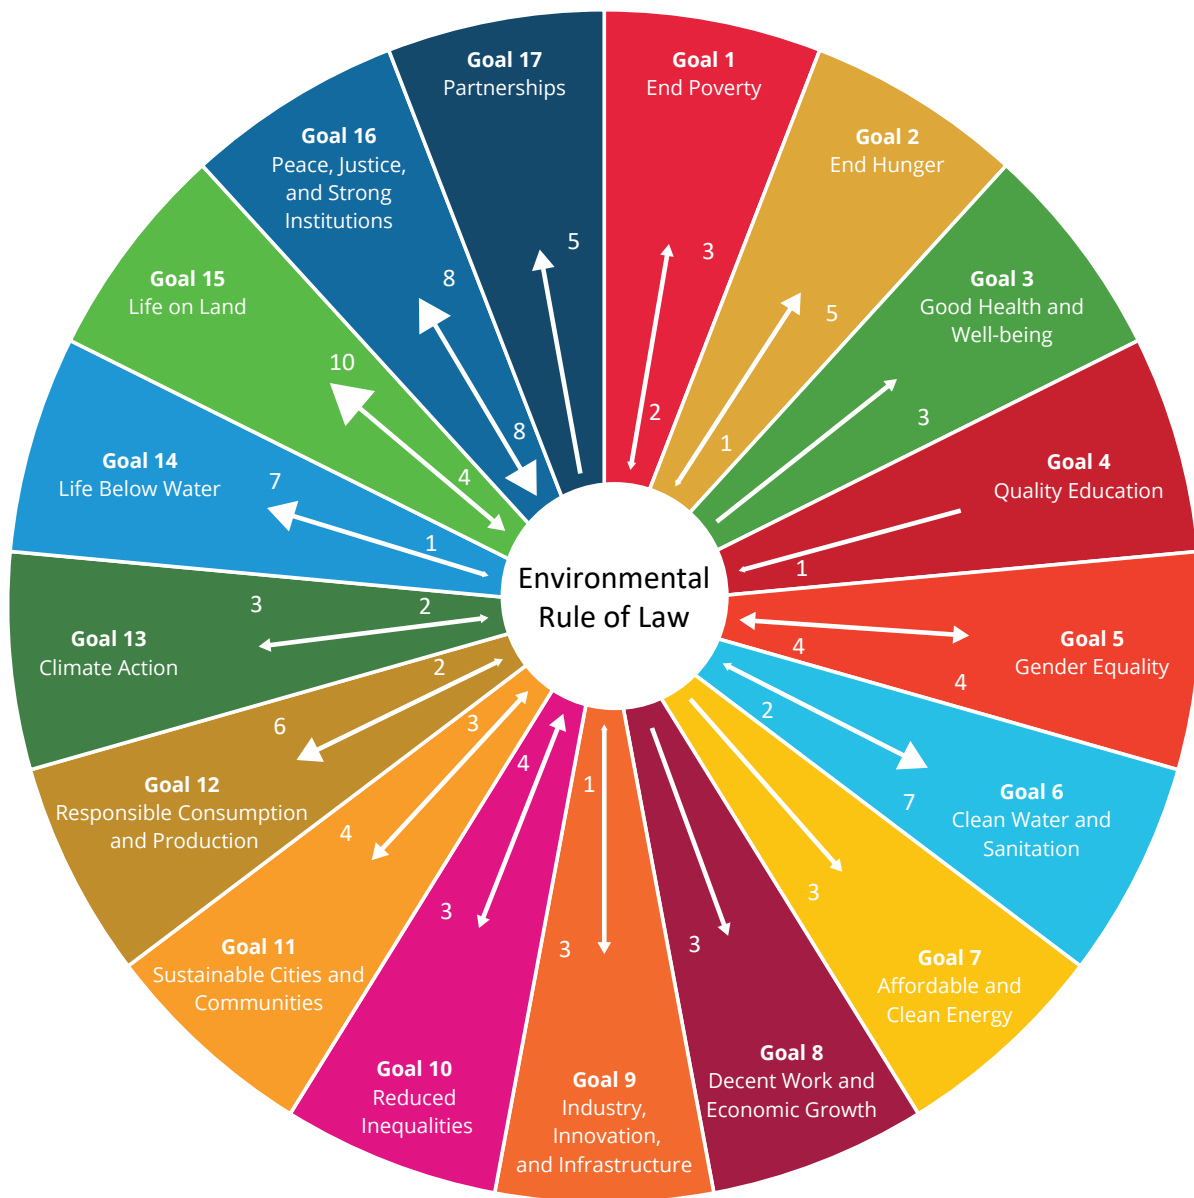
Goal 17
Partnerships

Goal 1
End Poverty

Goal 2
End Hunger

Goal 3
Good Health and Well-being

Goal 4
Quality Education

Goal 5
Gender Equality

Goal 6
Clean Water and Sanitation

Goal 7
Affordable and Clean Energy

Goal 8
Decent Work and Economic Growth

Goal 9
Industry, Innovation, and Infrastructure

Goal 10
Reduced Inequalities

Goal 11
Sustainable Cities and Communities

Goal 12
Responsible Consumption and Production

Goal 13
Climate Action

Goal 14
Life Below Water

Goal 15
Life on Land

Goal 16
Peace, Justice, and Strong Institutions

Environmental Rule of Law

5
3
2
5
1
3
1
4
4
2
7
3
3
1
3
3
4
3
4
2
6
3
2
7
1
10
4
8
8